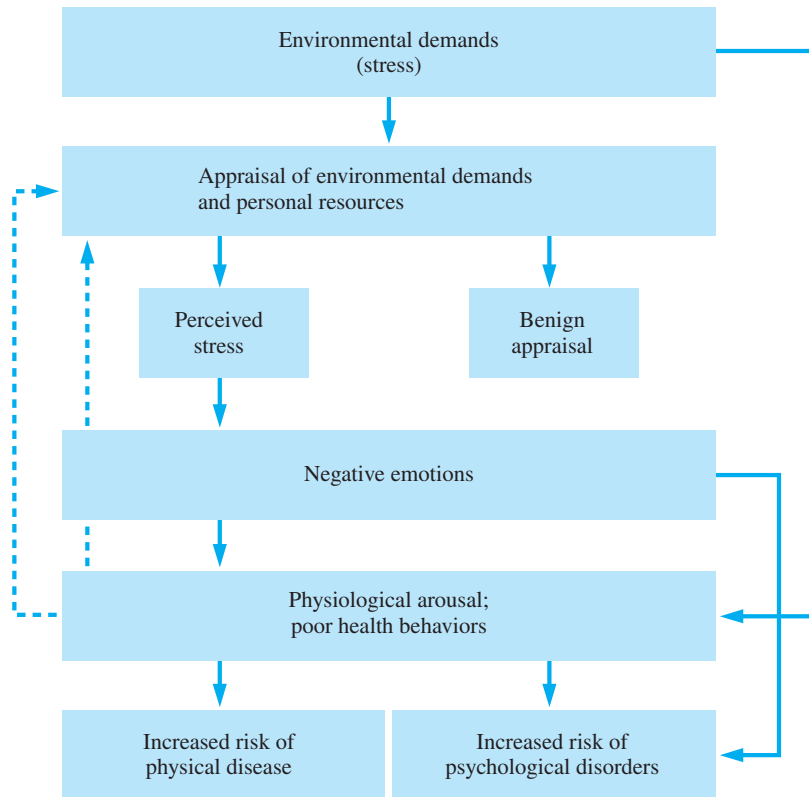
Environmental demands
(stress)

Appraisal of environmental demands
and personal resources

Perceived
stress

Benign
appraisal

Negative emotions

Physiological arousal;
poor health behaviors

Increased risk of
physical disease

Increased risk of
psychological disorders